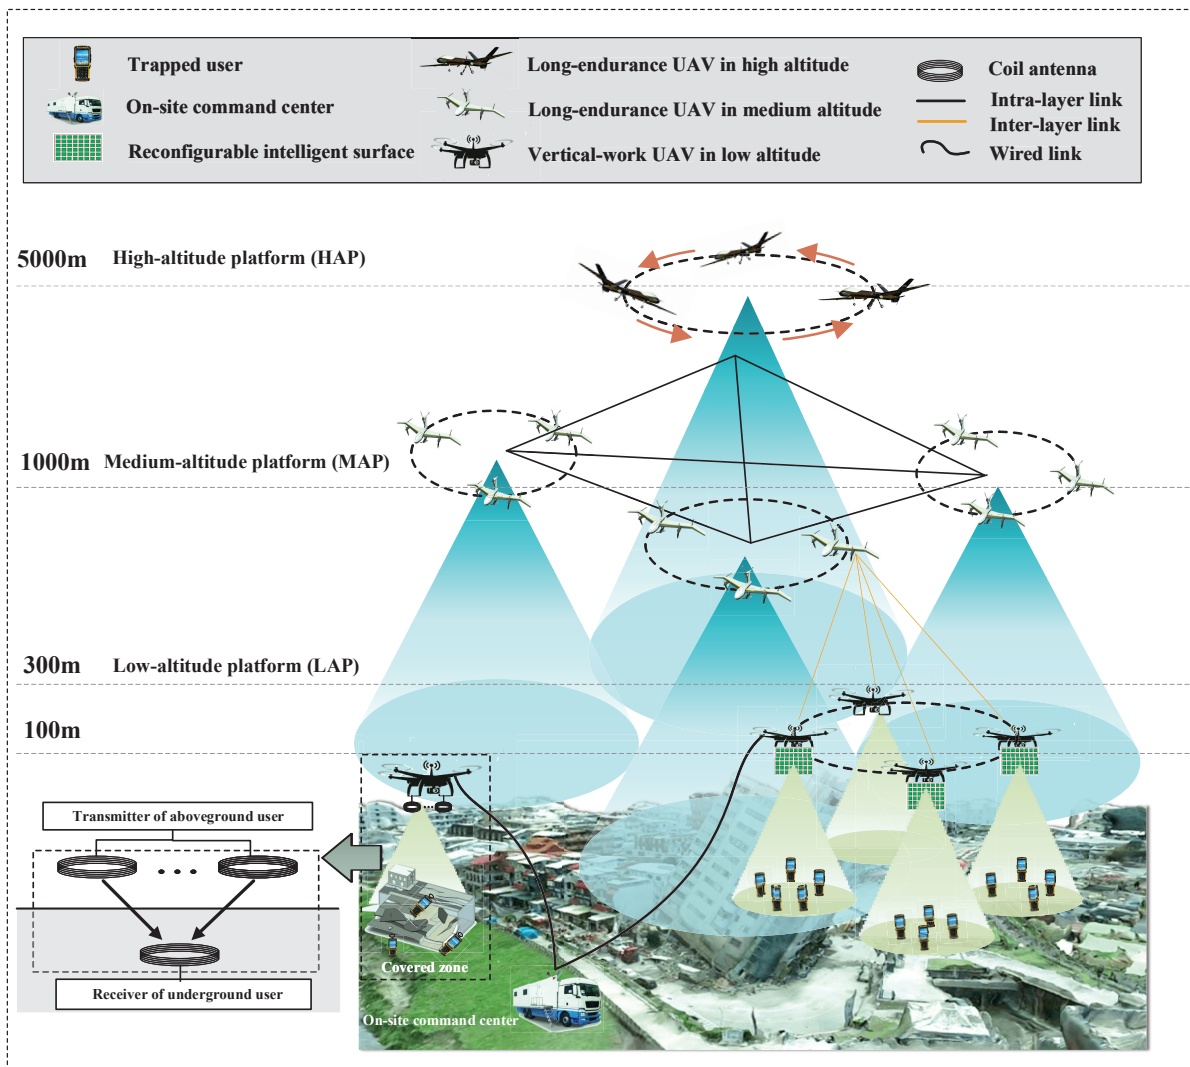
Trapped user
On-site command center
Reconfigurable intelligent surface
Long-endurance UAV in high altitude
Long-endurance UAV in medium altitude
Vertical-work UAV in low altitude
Coil antenna
Intra-layer link
Inter-layer link
Wired link

5000m High-altitude platform (HAP)

1000m Medium-altitude platform (MAP)

300m Low-altitude platform (LAP)

100m

Transmitter of aboveground user

Receiver of underground user

Covered zone

On-site command center